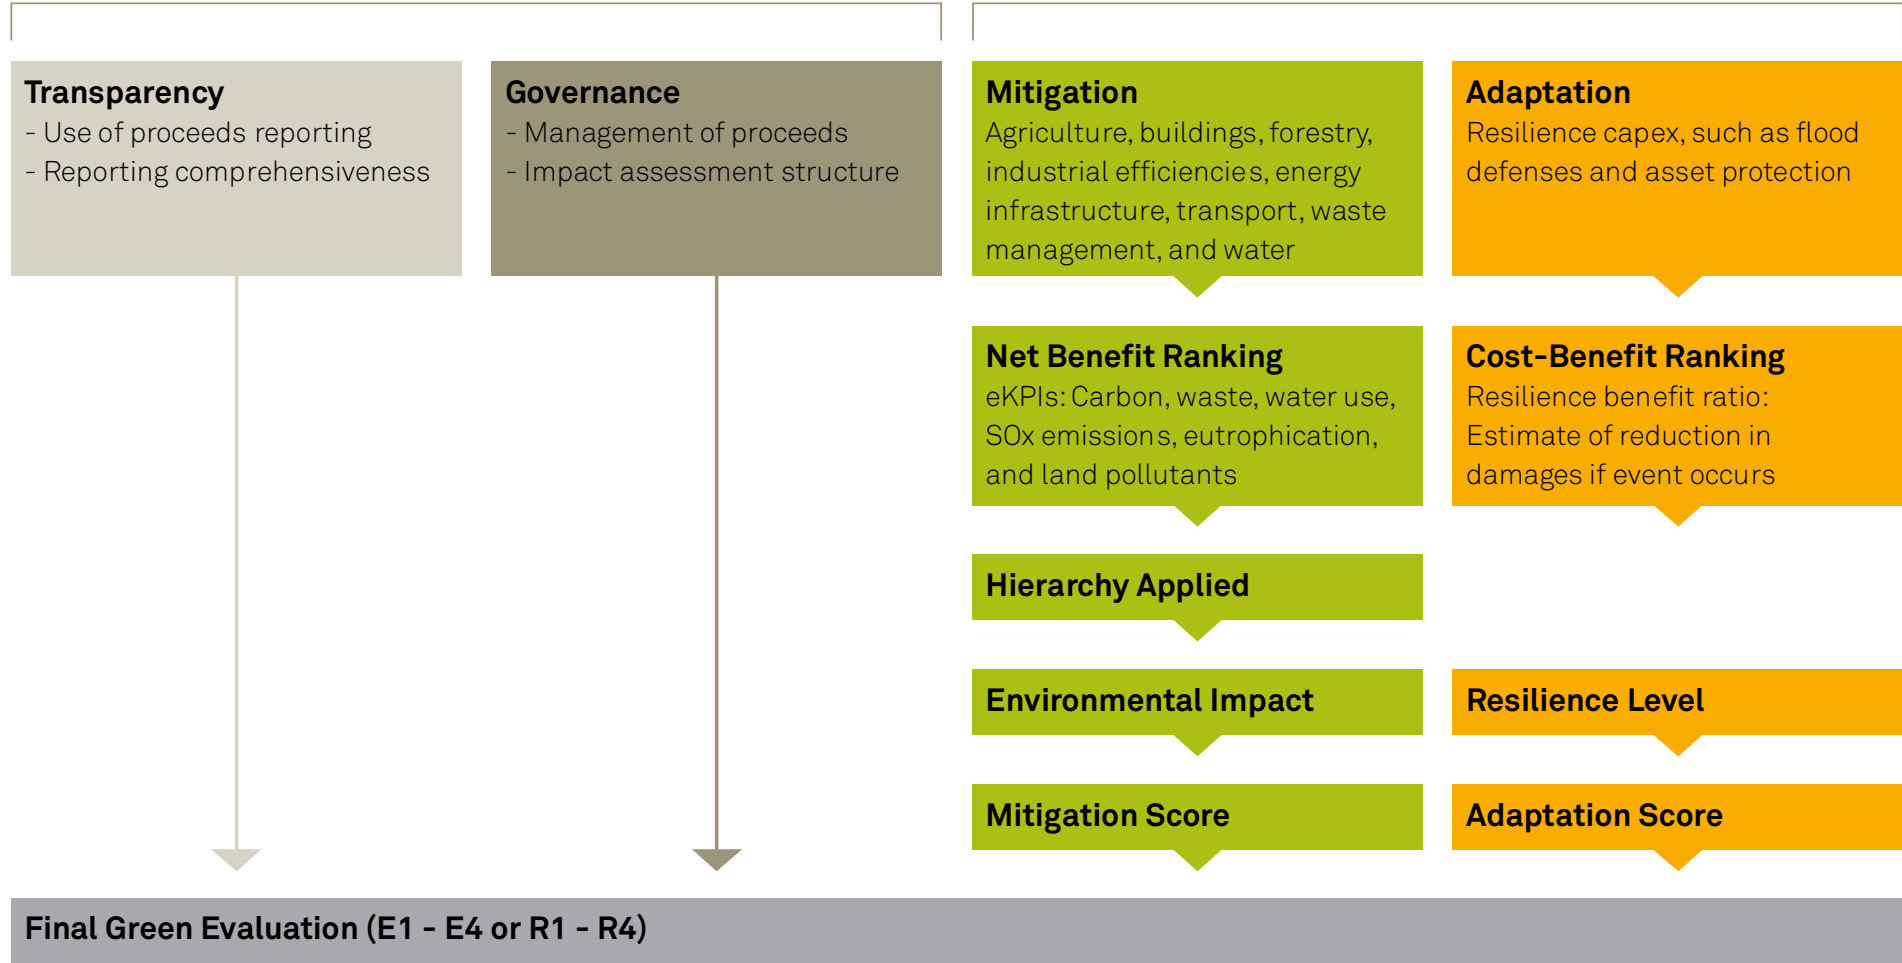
Transparency
- Use of proceeds reporting
- Reporting comprehensiveness

Governance
- Management of proceeds
- Impact assessment structure

Mitigation
Agriculture, buildings, forestry, industrial efficiencies, energy infrastructure, transport, waste management, and water

Adaptation
Resilience capex, such as flood defenses and asset protection

Net Benefit Ranking
eKPIs: Carbon, waste, water use, SOx emissions, eutrophication, and land pollutants

Cost-Benefit Ranking
Resilience benefit ratio: Estimate of reduction in damages if event occurs

Hierarchy Applied

Environmental Impact

Resilience Level

Mitigation Score

Adaptation Score

Final Green Evaluation (E1 - E4 or R1 - R4)